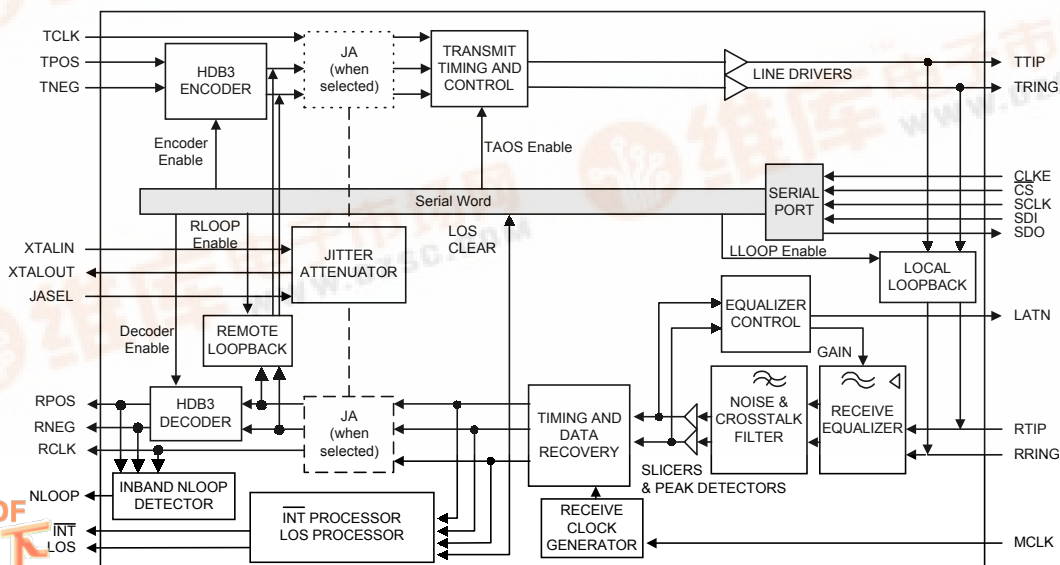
TCLK
TPOS
TNEG
HDB3 ENCODER
JA (when selected)
TRANSMIT TIMING AND CONTROL
LINE DRIVERS
TTIP
TRING
Encoder Enable
TAOS Enable
SERIAL PORT
CLKE
CS
SCLK
SDI
SDO
Serial Word
RLOOP Enable
LOS CLEAR
XTALIN
XTALOUT
JASEL
JITTER ATTENUATOR
LLOOP Enable
LOCAL LOOPBACK
REMOTE LOOPBACK
Decoder Enable
EQUALIZER CONTROL
LATN
GAIN
RPOS
RNEG
RCLK
HDB3 DECODER
JA (when selected)
TIMING AND DATA RECOVERY
NOISE & CROSSTALK FILTER
RECEIVE EQUALIZER
RTIP
RRING
SLICERS & PEAK DETECTORS
NLOOP
INBAND NLOOP DETECTOR
$\overline{INT}$ PROCESSOR
LOS PROCESSOR
$\overline{INT}$
LOS
RECEIVE CLOCK GENERATOR
MCLK